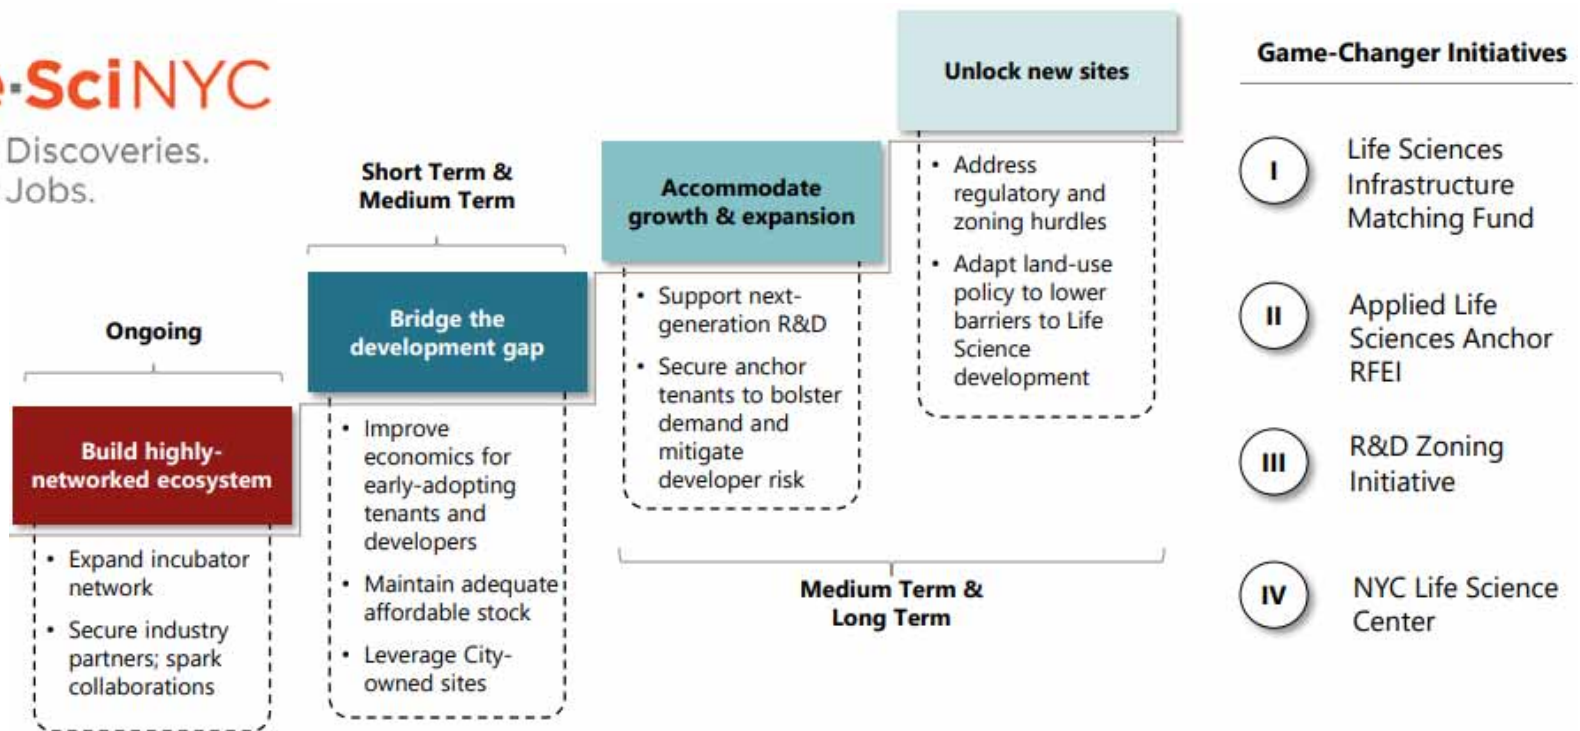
e·SciNYC
Discoveries.
Jobs.

Ongoing

Build highly-networked ecosystem

• Expand incubator network
• Secure industry partners; spark collaborations

Short Term & Medium Term

Bridge the development gap

• Improve economics for early-adopting tenants and developers
• Maintain adequate affordable stock
• Leverage City-owned sites

Accommodate growth & expansion

• Support next-generation R&D
• Secure anchor tenants to bolster demand and mitigate developer risk

Unlock new sites

• Address regulatory and zoning hurdles
• Adapt land-use policy to lower barriers to Life Science development

Medium Term & Long Term

Game-Changer Initiatives

I Life Sciences Infrastructure Matching Fund

II Applied Life Sciences Anchor RFEI

III R&D Zoning Initiative

IV NYC Life Science Center